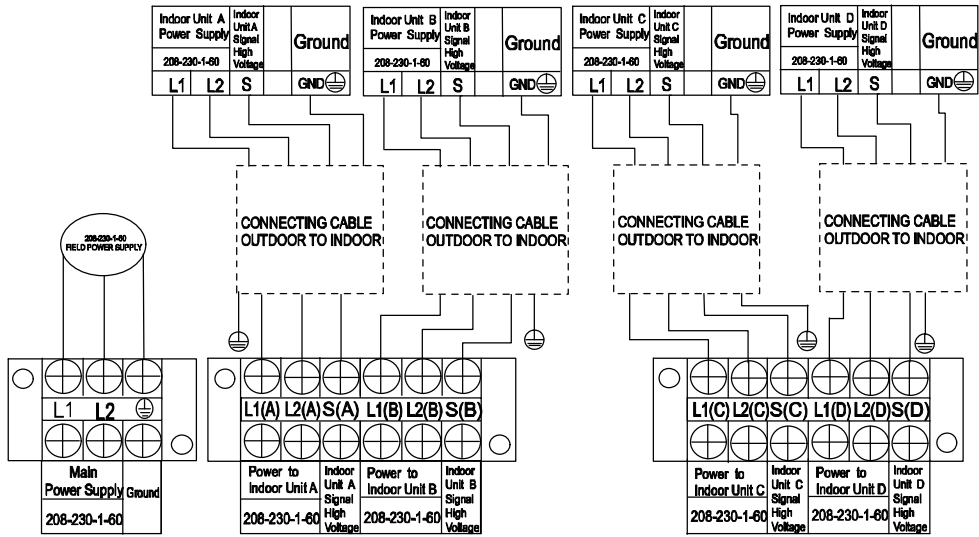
| Indoor Unit A Power Supply | Indoor Unit A Signal High Voltage | Ground |
|---|---|---|
| 208-230-1-60 | | |
| L1 L2 | S | GND |

| Indoor Unit B Power Supply | Indoor Unit B Signal High Voltage | Ground |
|---|---|---|
| 208-230-1-60 | | |
| L1 L2 | S | GND |

| Indoor Unit C Power Supply | Indoor Unit C Signal High Voltage | Ground |
|---|---|---|
| 208-230-1-60 | | |
| L1 L2 | S | GND |

| Indoor Unit D Power Supply | Indoor Unit D Signal High Voltage | Ground |
|---|---|---|
| 208-230-1-60 | | |
| L1 L2 | S | GND |

CONNECTING CABLE OUTDOOR TO INDOOR

CONNECTING CABLE OUTDOOR TO INDOOR

CONNECTING CABLE OUTDOOR TO INDOOR

CONNECTING CABLE OUTDOOR TO INDOOR

208-230-1-60 FIELD POWER SUPPLY

L1 L2

| Main Power Supply | Ground |
|---|---|
| 208-230-1-60 | |

L1(A) L2(A) S(A) L1(B) L2(B) S(B)

| Power to Indoor Unit A | Indoor Unit A Signal High Voltage | Power to Indoor Unit B | Indoor Unit B Signal High Voltage |
|---|---|---|---|
| 208-230-1-60 | | 208-230-1-60 | |

L1(C) L2(C) S(C) L1(D) L2(D) S(D)

| Power to Indoor Unit C | Indoor Unit C Signal High Voltage | Power to Indoor Unit D | Indoor Unit D Signal High Voltage |
|---|---|---|---|
| 208-230-1-60 | | 208-230-1-60 | |